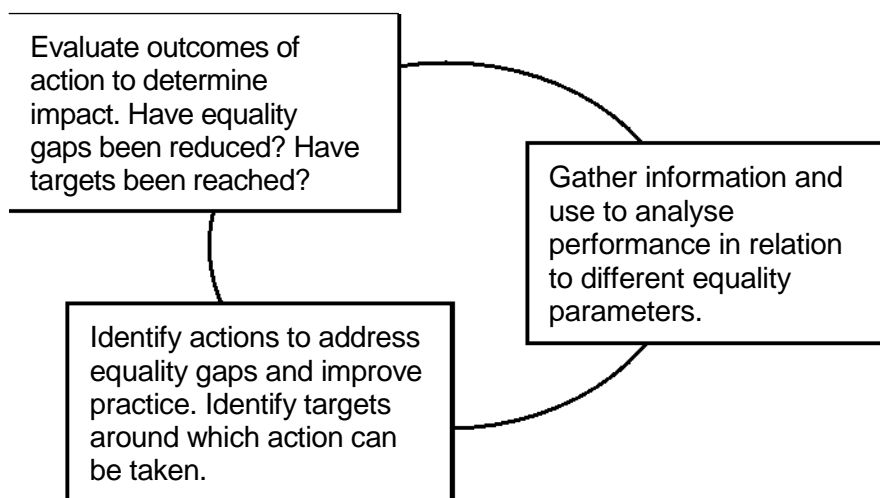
Evaluate outcomes of action to determine impact. Have equality gaps been reduced? Have targets been reached?

Gather information and use to analyse performance in relation to different equality parameters.

Identify actions to address equality gaps and improve practice. Identify targets around which action can be taken.